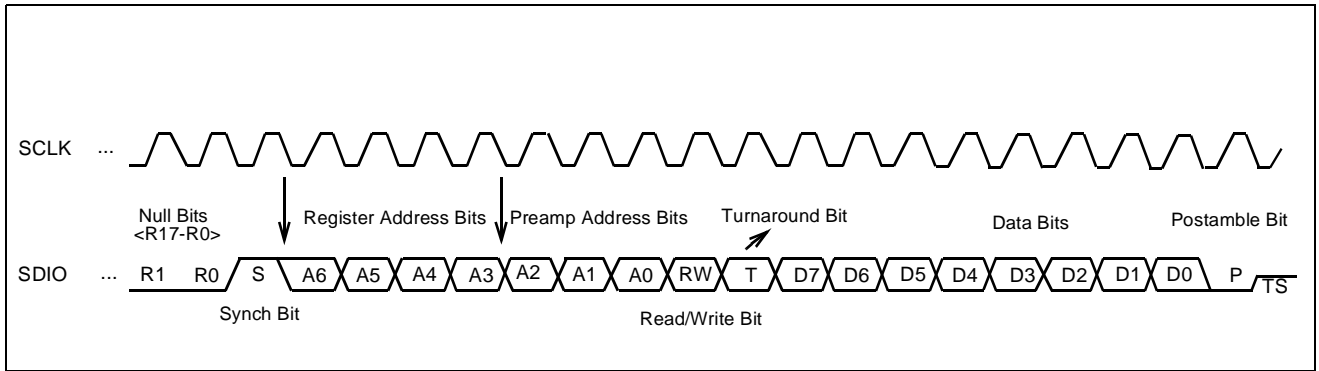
SCLK ...

Null Bits
<R17-R0>

Register Address Bits

Preamp Address Bits

Turnaround Bit

Data Bits

Postamble Bit

SDIO ... R1 R0 S A6 A5 A4 A3 A2 A1 A0 RW T D7 D6 D5 D4 D3 D2 D1 D0 P TS

Synch Bit

Read/Write Bit